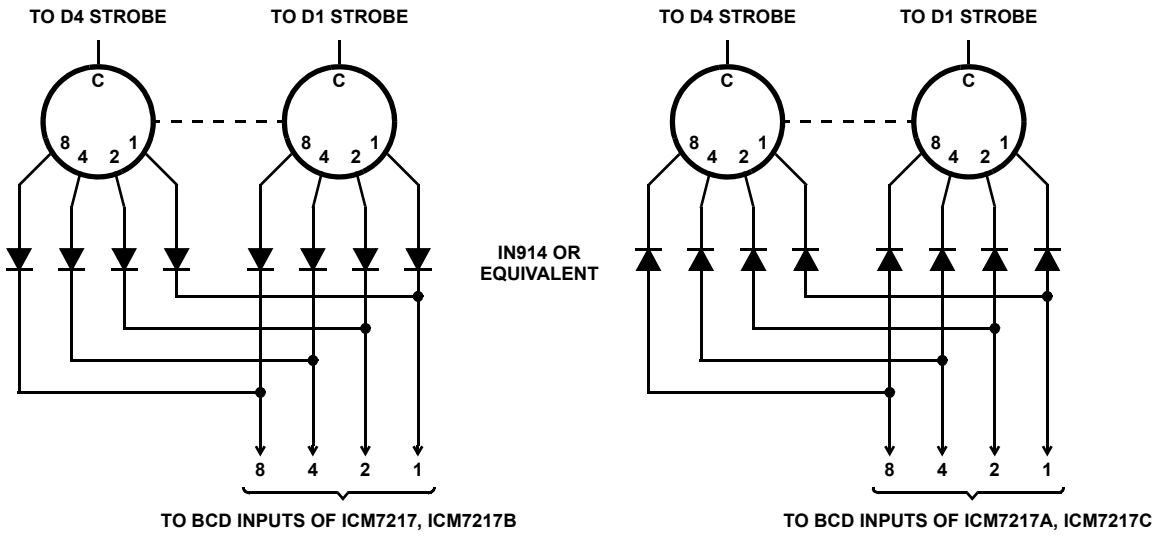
TO D4 STROBE

TO D1 STROBE

C

C

8 4 2 1

8 4 2 1

8 4 2 1

TO BCD INPUTS OF ICM7217, ICM7217B

IN914 OR EQUIVALENT

TO D4 STROBE

TO D1 STROBE

C

C

8 4 2 1

8 4 2 1

8 4 2 1

TO BCD INPUTS OF ICM7217A, ICM7217C